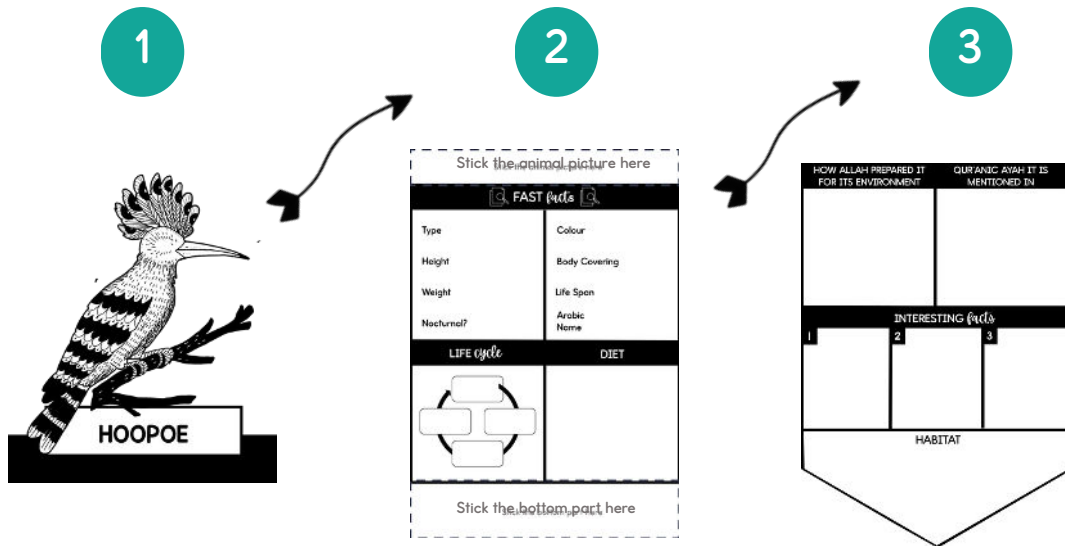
1

HOOPOE

2

Stick the animal picture here

FAST facts

Type

Height

Weight

Nocturnal?

Colour

Body Covering

Life Span

Arabic Name

LIFE cycle

DIET

Stick the bottom part here

3

HOW ALLAH PREPARED IT FOR ITS ENVIRONMENT

QUR'ANIC AYAH IT IS MENTIONED IN

INTERESTING facts

1

2

3

HABITAT